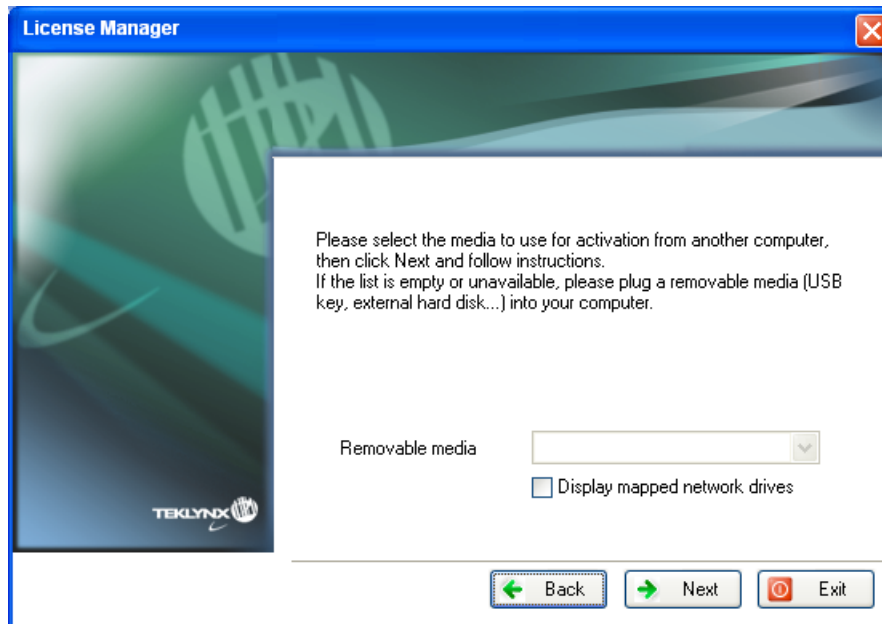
License Manager

Please select the media to use for activation from another computer, then click Next and follow instructions.
If the list is empty or unavailable, please plug a removable media (USB key, external hard disk...) into your computer.

Removable media

Display mapped network drives

TEKLYNX

Back

Next

Exit